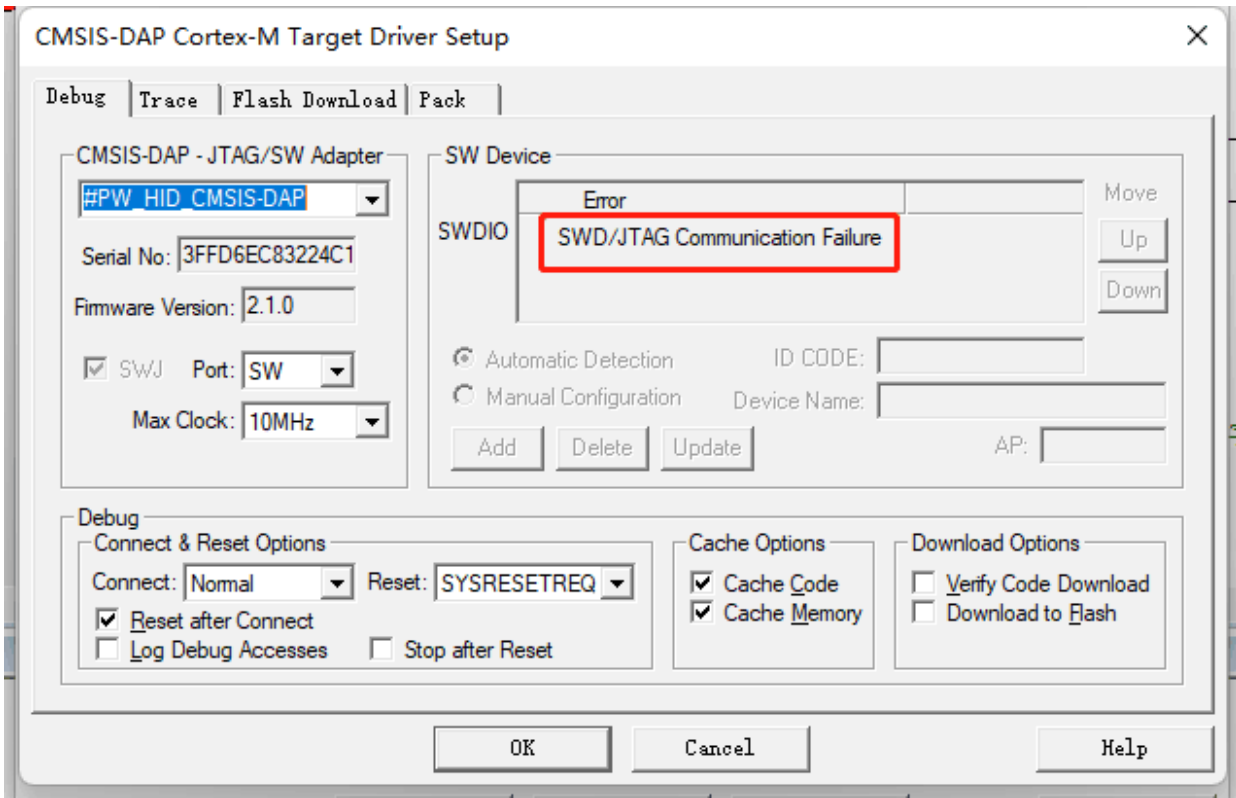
CMSIS-DAP Cortex-M Target Driver Setup ×

Debug | Trace | Flash Download | Pack

CMSIS-DAP - JTAG/SW Adapter
#PW_HID_CMSIS-DAP
Serial No: 3FFD6EC83224C1
Firmware Version: 2.1.0
SWJ Port: SW
Max Clock: 10MHz

SW Device
SWDIO
Error
SWD/JTAG Communication Failure
Move
Up
Down
Automatic Detection
Manual Configuration
ID CODE:
Device Name:
Add Delete Update
AP:

Debug
Connect & Reset Options
Connect: Normal Reset: SYSRESETREQ
Reset after Connect
Log Debug Accesses
Stop after Reset

Cache Options
Cache Code
Cache Memory

Download Options
Verify Code Download
Download to Flash

OK Cancel Help